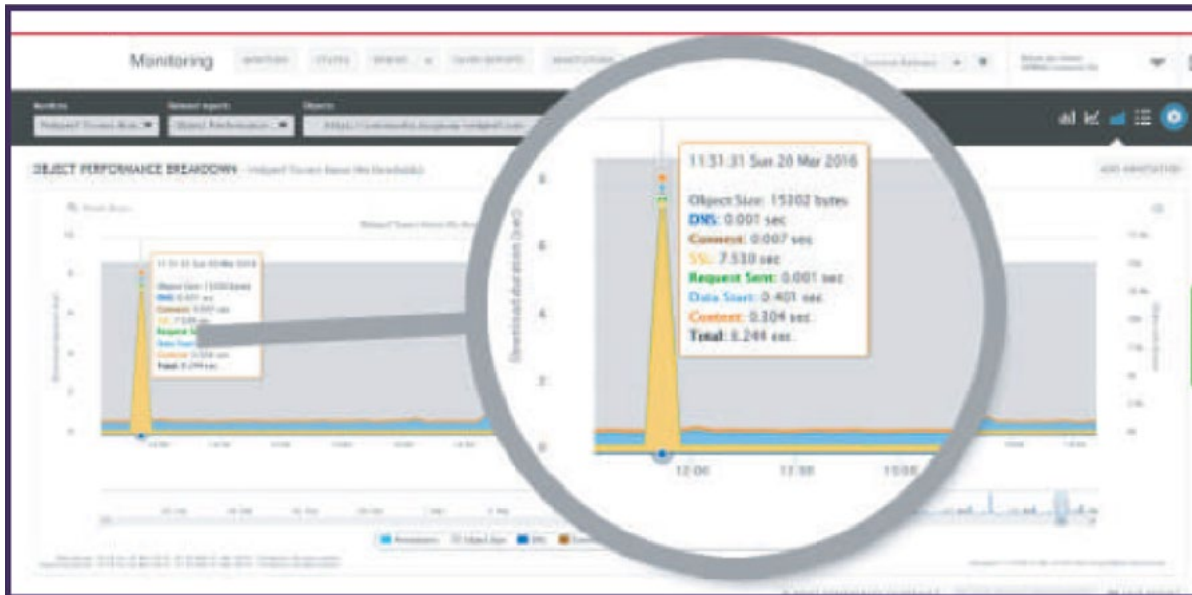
Monitoring

OBJECT PERFORMANCE BREAKDOWN

11:31:31 Sun 20 Mar 2016

Object Size: 15302 bytes
DNS: 0.001 sec
Connect: 0.007 sec
SSL: 7.530 sec
Request Sent: 0.001 sec
Data Start: 0.401 sec
Content: 0.304 sec
Total: 8.244 sec

8
6
4
2
0

12:00
13:00
15:00